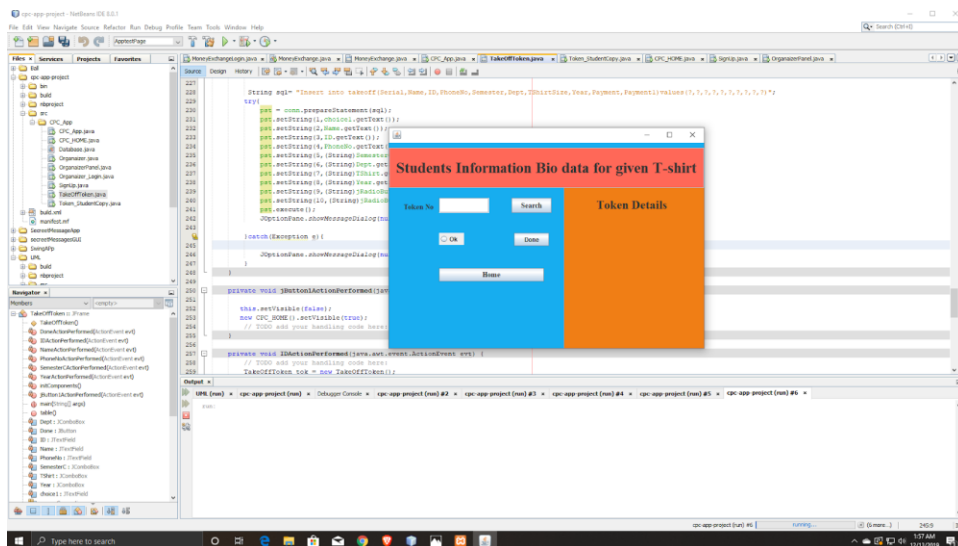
cpc-app-project - NetBeans IDE 8.0.1

File Edit View Navigate Source Refactor Run Debug Profile Team Tools Window Help

Search (Ctrl+I)

Files × Services Projects Favorites

MoneyExchangeLogin.java × MoneyExchange.java × MoneyExchange.java × CPC_App.java × TakeOffToken.java × Token_StudentCopy.java × CPC_HOME.java × SignUp.java × OrganizerPanel.java ×

Source Design History

ball
cpc-app-project
bin
build
nbproject
src
CPC_App
CPC_App.java
CPC_HOME.java
Database.java
Organaizer.java
OrganaizerPanel.java
Organaizer_Login.java
SignUp.java
TakeOffToken.java
Token_StudentCopy.java
build.xml
manifest.mf
SecretMessageApp
secretMessageGUI
SwingAPp
UML
build
nbproject

Navigator ×
Members <empty>
TakeOffToken :: JFrame
TakeOffToken()
DoneActionPerformed(ActionEvent evt)
IDActionPerformed(ActionEvent evt)
NameActionPerformed(ActionEvent evt)
PhoneNoActionPerformed(ActionEvent evt)
SemesterCActionPerformed(ActionEvent evt)
YearActionPerformed(ActionEvent evt)
initComponents()
jButton1ActionPerformed(ActionEvent evt)
main(String[] args)
table()
Dept : JComboBox
Done : JButton
ID : JTextField
Name : JTextField
PhoneNo : JTextField
SemesterC : JComboBox
TShirt : JComboBox
Year : JComboBox
choice1 : JTextField

227
228 String sql= "Insert into takeoff(Serial,Name,ID,PhoneNo,Semester,Dept,TShirtSize,Year,Payment,Payment1)values(?,?,?,?,?,?,?,?,?,?)";
229 try{
230 pst = conn.prepareStatement(sql);
231 pst.setString(1,choice1.getText());
232 pst.setString(2,Name.getText());
233 pst.setString(3,ID.getText());
234 pst.setString(4,PhoneNo.getText(
235 pst.setString(5,(String)Semester
236 pst.setString(6,(String)Dept.get
237 pst.setString(7,(String)TShirt.g
238 pst.setString(8,(String)Year.get
239 pst.setString(9,(String)RadioBu
240 pst.setString(10,(String)RadioB
241 pst.execute();
242 JOptionPane.showMessageDialog(nu
243
244 }catch(Exception e){
245
246 JOptionPane.showMessageDialog(nu
247 }
248 }
249
250 private void jButton1ActionPerformed(jav
251
252 this.setVisible(false);
253 new CPC_HOME().setVisible(true);
254 // TODO add your handling code here:
255 }
256
257 private void IDActionPerformed(java.awt.event.ActionEvent evt) {
258 // TODO add your handling code here:
259 TakeOffToken tok = new TakeOffToken();

Students Information Bio data for given T-shirt
Token No
Search
Token Details
Ok
Done
Home

Output ×
UML (run) × cpc-app-project (run) × Debugger Console × cpc-app-project (run) #2 × cpc-app-project (run) #3 × cpc-app-project (run) #4 × cpc-app-project (run) #5 × cpc-app-project (run) #6 ×
run:

cpc-app-project (run) #6 running... (6 more...) 245:9 INS

Type here to search
1:57 AM